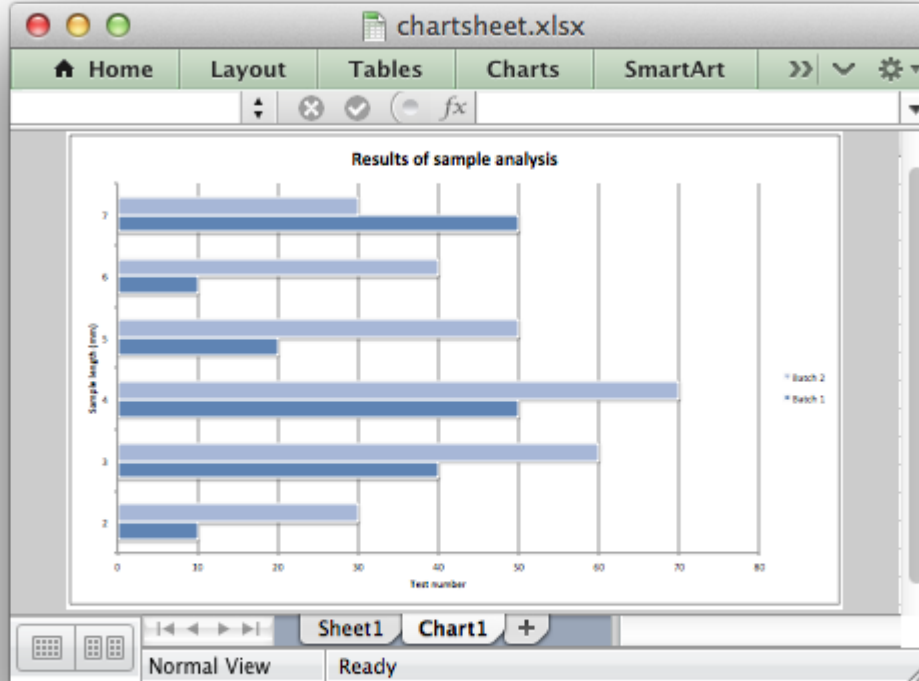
chartsheet.xlsx

Home | Layout | Tables | Charts | SmartArt

$fx$

Results of sample analysis

Sample length (mm)

7
6
5
4
3
2

0 10 20 30 40 50 60 70 80

Test number

Batch 2
Batch 1

Sheet1 | Chart1 | +

Normal View | Ready